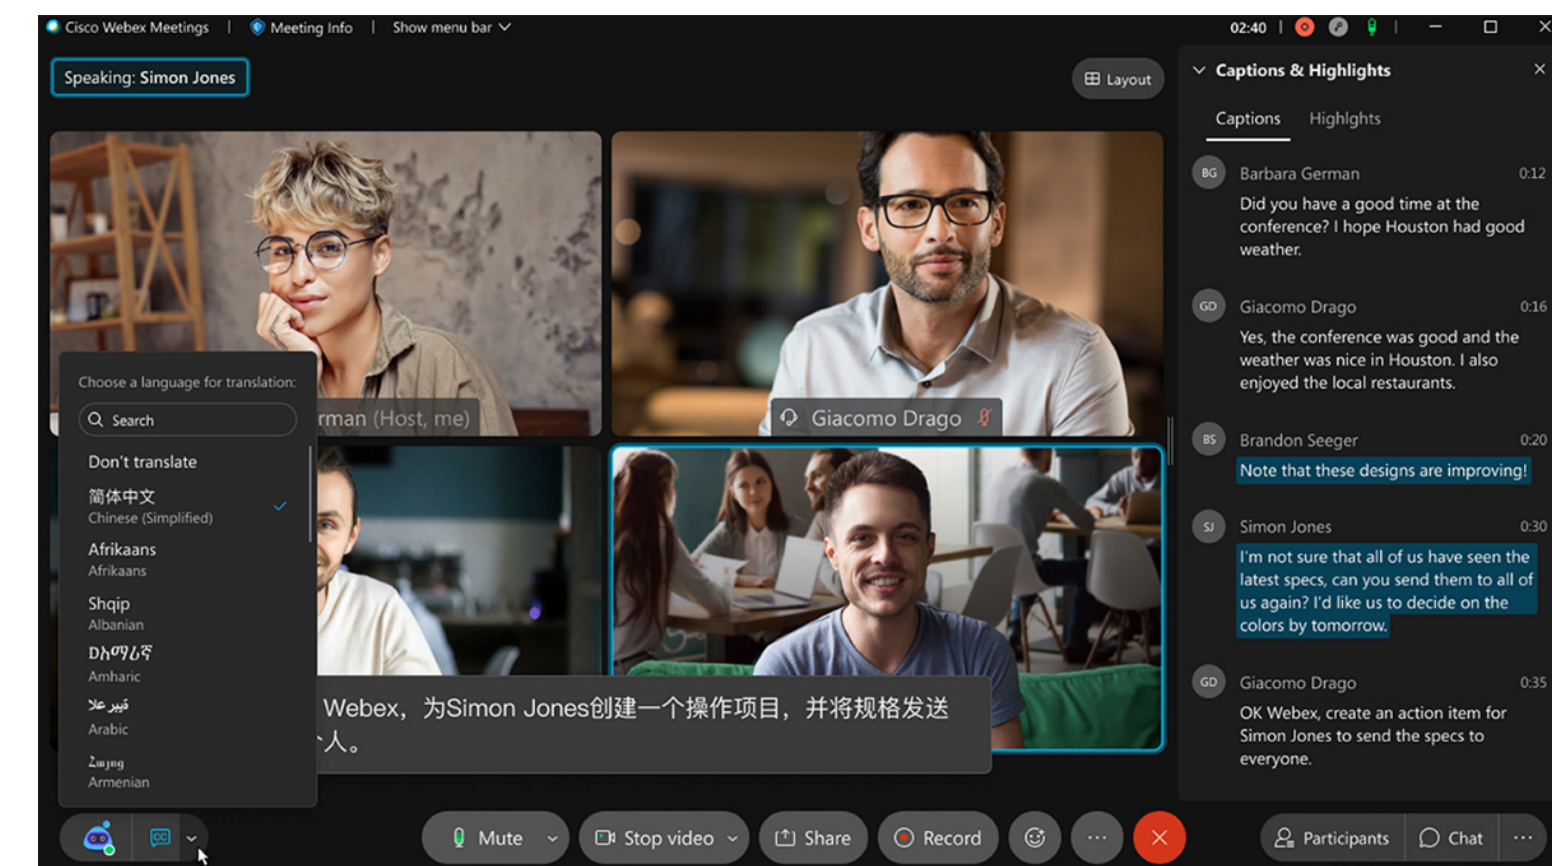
Cisco Webex Meetings | Meeting Info | Show menu bar

02:40

Speaking: Simon Jones

Layout

Captions & Highlights

Captions Highlights

BG Barbara German 0:12
Did you have a good time at the conference? I hope Houston had good weather.

GD Giacomo Drago 0:16
Yes, the conference was good and the weather was nice in Houston. I also enjoyed the local restaurants.

BS Brandon Seeger 0:20
Note that these designs are improving!

SJ Simon Jones 0:30
I'm not sure that all of us have seen the latest specs, can you send them to all of us again? I'd like us to decide on the colors by tomorrow.

GD Giacomo Drago 0:35
OK Webex, create an action item for Simon Jones to send the specs to everyone.

rman (Host, me)

Giacomo Drago

Choose a language for translation:

Search

Don't translate

简体中文
Chinese (Simplified)

Afrikaans
Afrikaans

Shqip
Albanian

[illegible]
Amharic

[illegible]
Arabic

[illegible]
Armenian

Webex，为Simon Jones创建一个操作项目，并将规格发送
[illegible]人。

Mute

Stop video

Share

Record

Participants

Chat